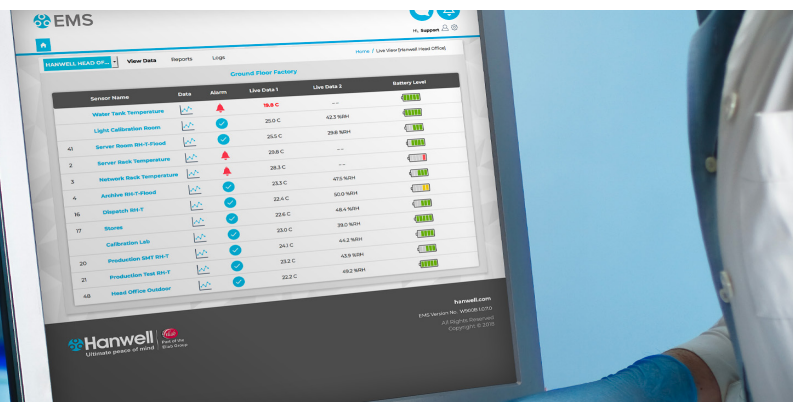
EMS

Hi, Support

HANWELL HEAD OF...

View Data

Reports

Logs

Home / Live View (Hanwell Head Office)

Ground Floor Factory

| | Sensor Name | Data | Alarm | Live Data 1 | Live Data 2 | Battery Level |
|---|---|---|---|---|---|---|
| | Water Tank Temperature | | | 19.8 C | - - | |
| | Light Calibration Room | | | 25.0 C | 42.3 %RH | |
| 41 | Server Room RH-T-Flood | | | 25.5 C | 29.8 %RH | |
| 2 | Server Rack Temperature | | | 29.8 C | - - | |
| 3 | Network Rack Temperature | | | 28.3 C | - - | |
| 4 | Archive RH-T-Flood | | | 23.3 C | 47.5 %RH | |
| 16 | Dispatch RH-T | | | 22.4 C | 50.0 %RH | |
| 17 | Stores | | | 22.6 C | 48.4 %RH | |
| | Calibration Lab | | | 23.0 C | 39.0 %RH | |
| 20 | Production SMT RH-T | | | 24.1 C | 44.2 %RH | |
| 21 | Production Test RH-T | | | 23.2 C | 43.9 %RH | |
| 48 | Head Office Outdoor | | | 22.2 C | 49.2 %RH | |

hanwell.com

EMS Version No.: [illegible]

All Rights Reserved
Copyright © 2018

Hanwell
Ultimate peace of mind

Part of the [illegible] Group